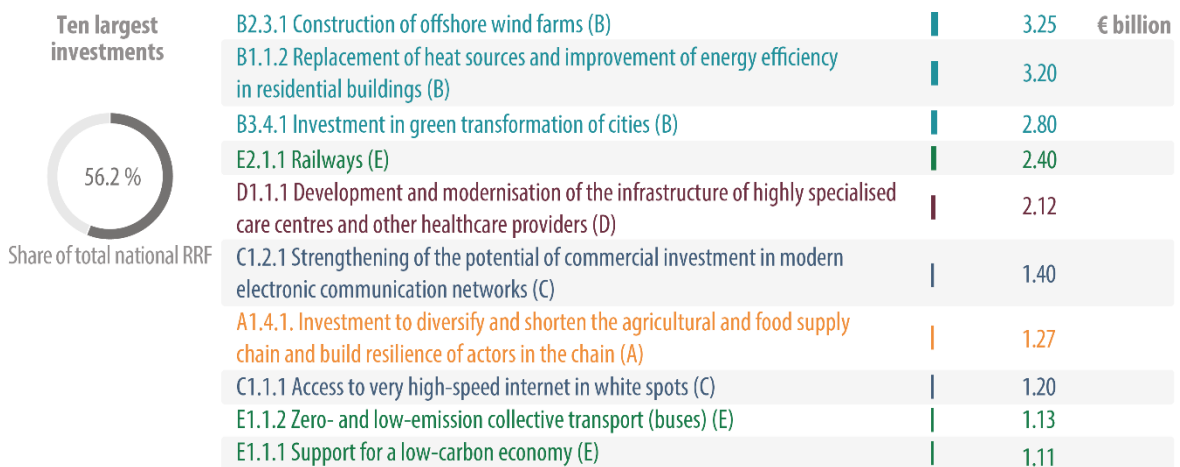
Ten largest investments

56.2 %

Share of total national RRF

€ billion

| Investment | € billion |
|---|---|
| B2.3.1 Construction of offshore wind farms (B) | 3.25 |
| B1.1.2 Replacement of heat sources and improvement of energy efficiency in residential buildings (B) | 3.20 |
| B3.4.1 Investment in green transformation of cities (B) | 2.80 |
| E2.1.1 Railways (E) | 2.40 |
| D1.1.1 Development and modernisation of the infrastructure of highly specialised care centres and other healthcare providers (D) | 2.12 |
| C1.2.1 Strengthening of the potential of commercial investment in modern electronic communication networks (C) | 1.40 |
| A1.4.1. Investment to diversify and shorten the agricultural and food supply chain and build resilience of actors in the chain (A) | 1.27 |
| C1.1.1 Access to very high-speed internet in white spots (C) | 1.20 |
| E1.1.2 Zero- and low-emission collective transport (buses) (E) | 1.13 |
| E1.1.1 Support for a low-carbon economy (E) | 1.11 |